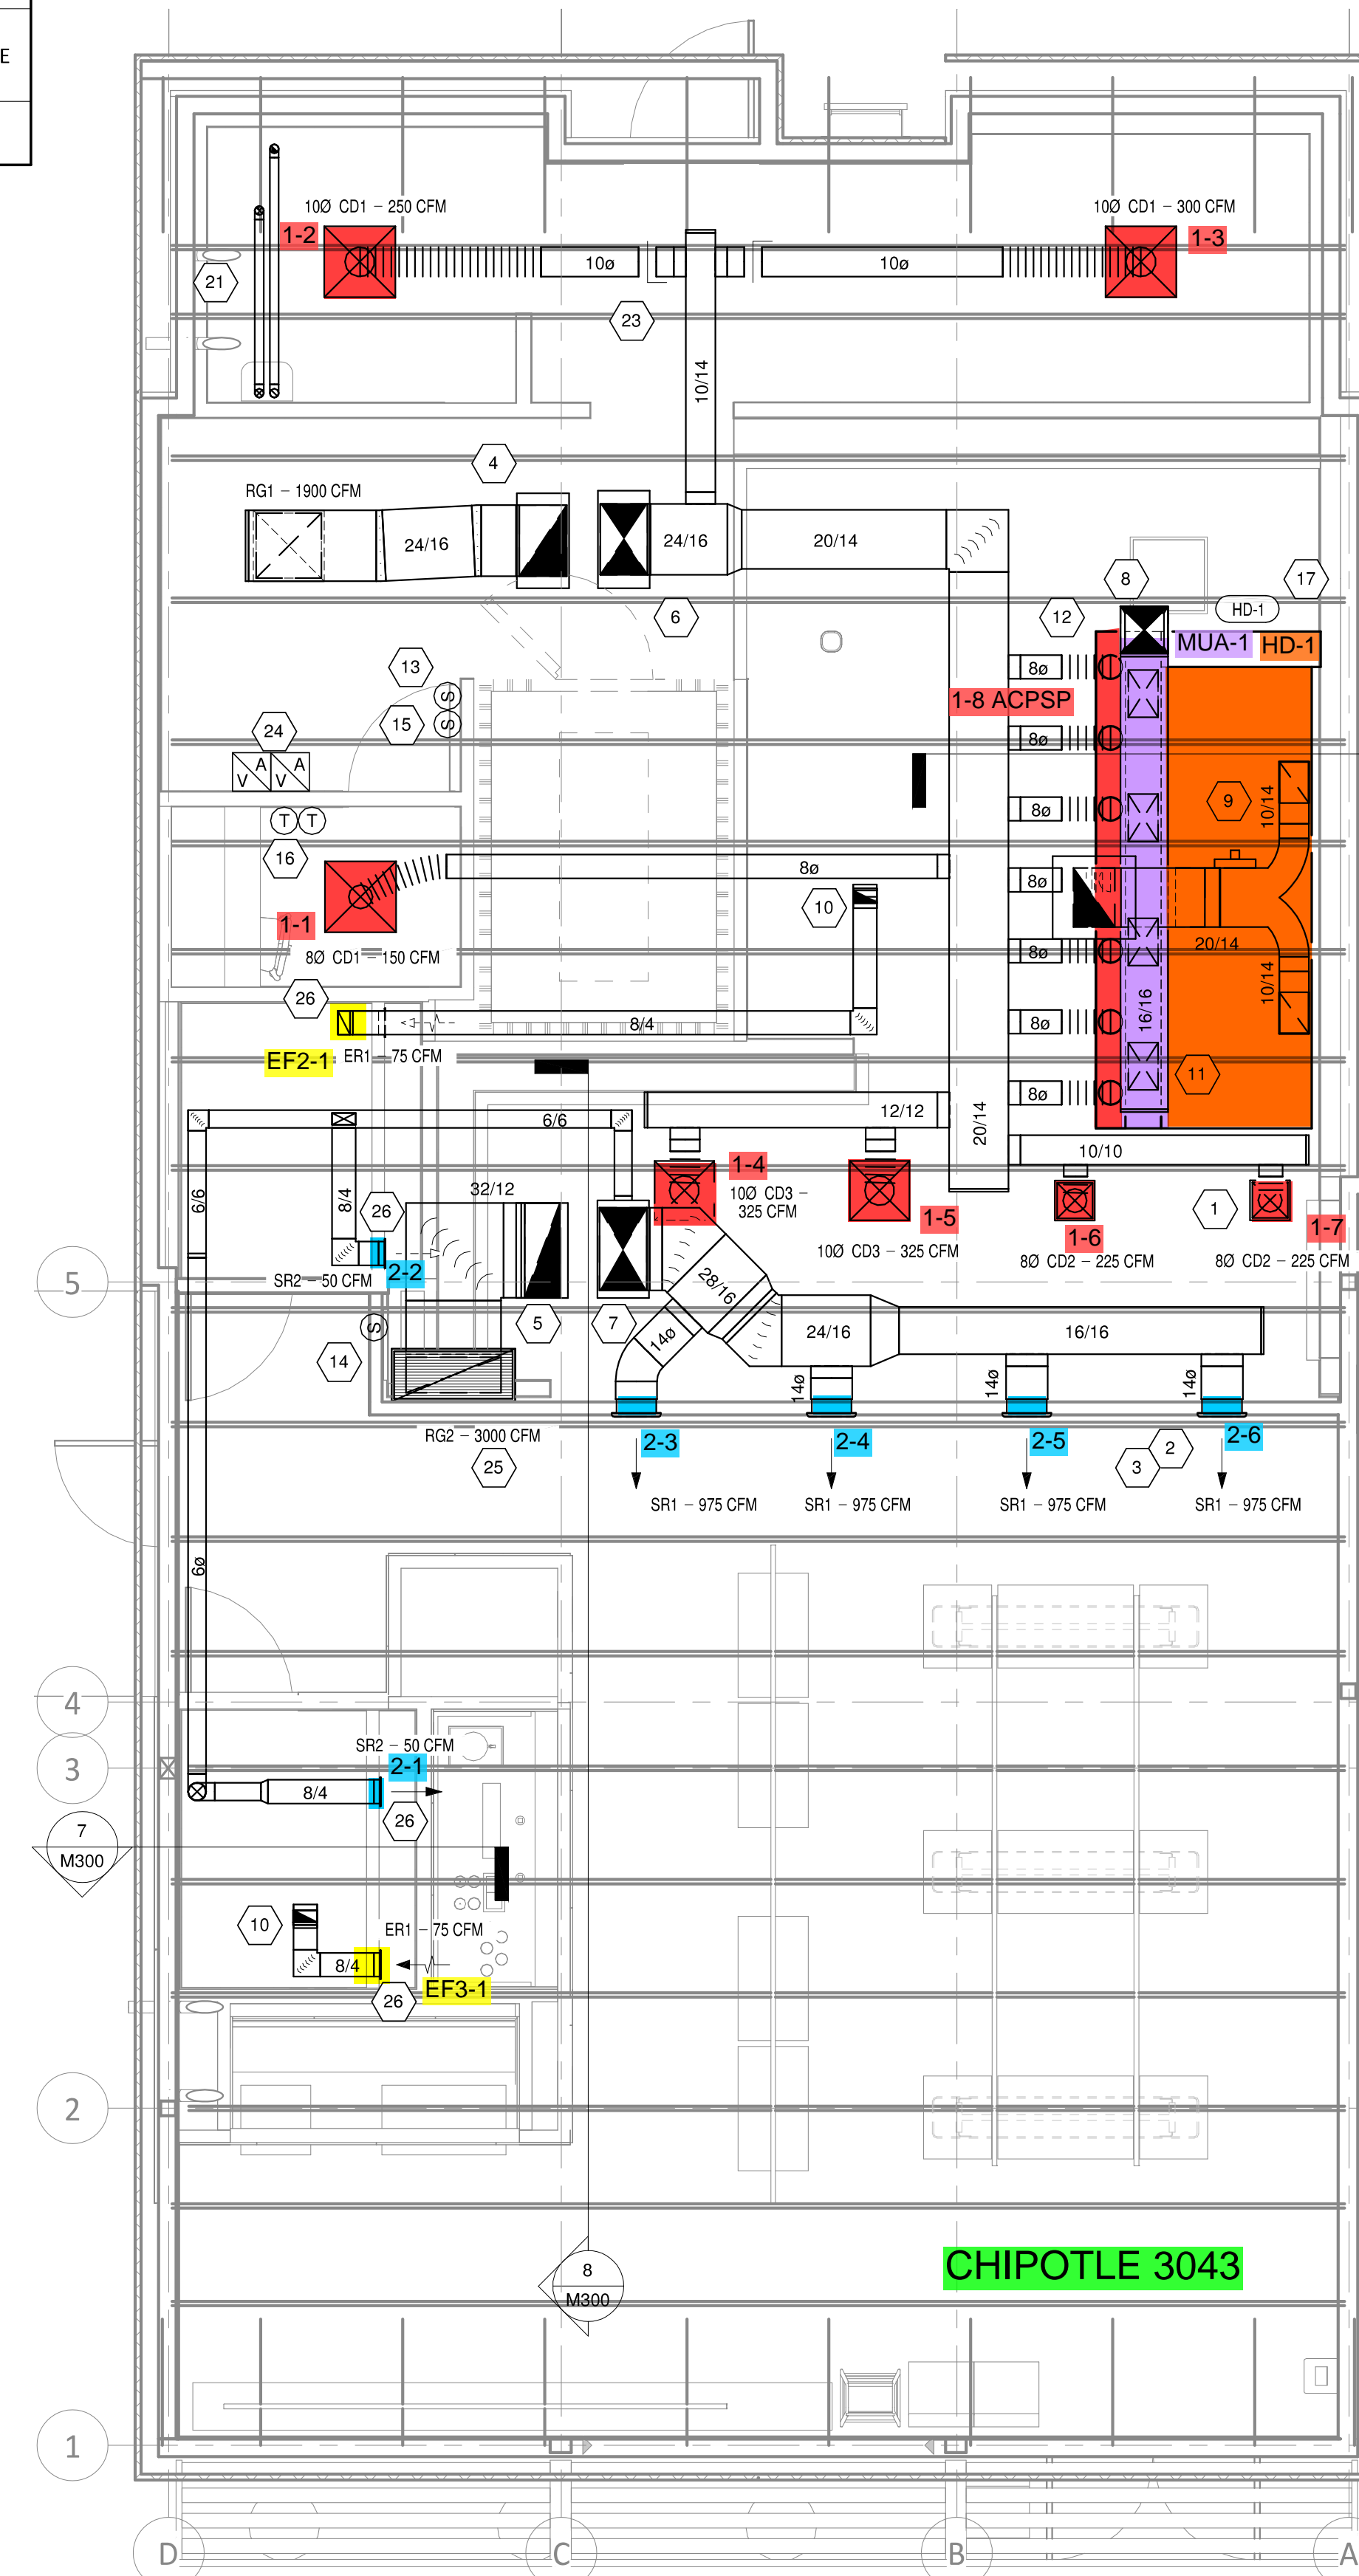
E

10Ø CD1 – 250 CFM
1-2
21
10ø
23
10ø
10Ø CD1 – 300 CFM
1-3
10/14
4
RG1 – 1900 CFM
24/16
24/16
20/14
6
8
17
12
HD-1
MUA-1
HD-1
13
8ø
1-8 ACPSP
15
24
A
A
V
V
8ø
8ø
9
10/14
T
T
16
8ø
8ø
10
20/14
1-1
8Ø CD1 – 150 CFM
8ø
26
8/4
8ø
16/16
10/14
EF2-1
ER1 – 75 CFM
11
8ø
6/6
12/12
20/14
10/10
6/6
8/4
26
32/12
1-4
10Ø CD3 – 325 CFM
1-5
10Ø CD3 – 325 CFM
1-6
8Ø CD2 – 225 CFM
1
1-7
8Ø CD2 – 225 CFM
5
SR2 – 50 CFM
2-2
28/16
5
7
24/16
16/16
14ø
14
14ø
14ø
14ø
RG2 – 3000 CFM
25
2-3
SR1 – 975 CFM
2-4
SR1 – 975 CFM
2-5
SR1 – 975 CFM
2
3
2-6
SR1 – 975 CFM
6ø
4
3
SR2 – 50 CFM
2-1
8/4
26
7
M300
10
ER1 – 75 CFM
8/4
EF3-1
26
2
8
M300
CHIPOTLE 3043
1
D
C
B
A